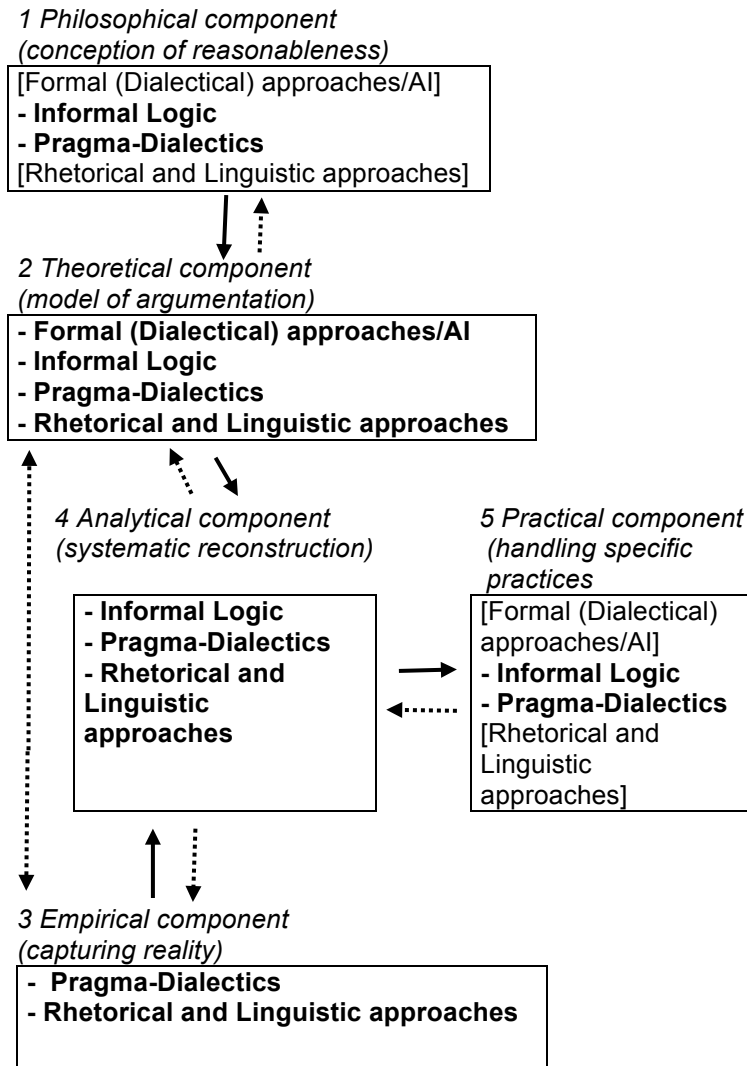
1 Philosophical component
(conception of reasonableness)

[Formal (Dialectical) approaches/AI]
- Informal Logic
- Pragma-Dialectics
[Rhetorical and Linguistic approaches]

2 Theoretical component
(model of argumentation)

- Formal (Dialectical) approaches/AI
- Informal Logic
- Pragma-Dialectics
- Rhetorical and Linguistic approaches

4 Analytical component
(systematic reconstruction)

- Informal Logic
- Pragma-Dialectics
- Rhetorical and Linguistic approaches

5 Practical component
(handling specific practices

[Formal (Dialectical) approaches/AI]
- Informal Logic
- Pragma-Dialectics
[Rhetorical and Linguistic approaches]

3 Empirical component
(capturing reality)

- Pragma-Dialectics
- Rhetorical and Linguistic approaches